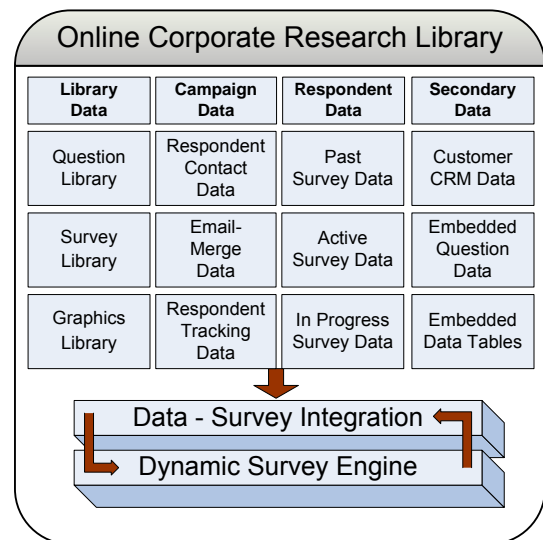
Online Corporate Research Library

| Library Data | Campaign Data | Respondent Data | Secondary Data |
|---|---|---|---|
| Question Library | Respondent Contact Data | Past Survey Data | Customer CRM Data |
| Survey Library | Email-Merge Data | Active Survey Data | Embedded Question Data |
| Graphics Library | Respondent Tracking Data | In Progress Survey Data | Embedded Data Tables |

Data - Survey Integration

Dynamic Survey Engine